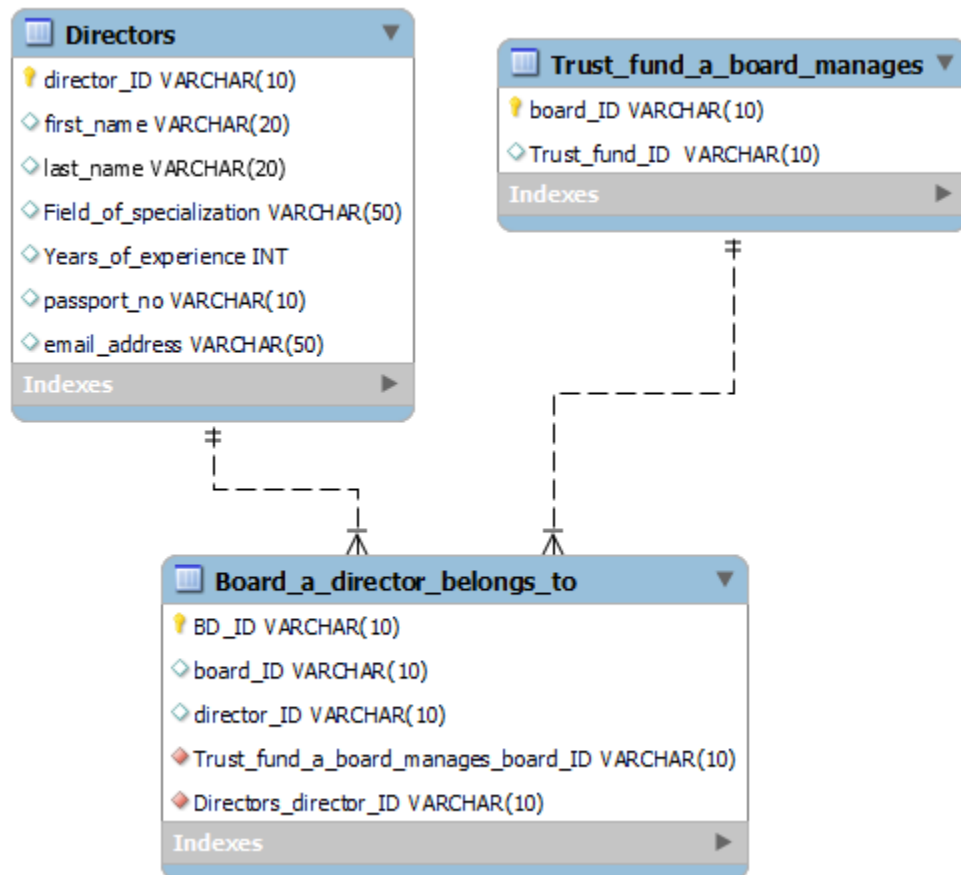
Directors
director_ID VARCHAR(10)
first_name VARCHAR(20)
last_name VARCHAR(20)
Field_of_specialization VARCHAR(50)
Years_of_experience INT
passport_no VARCHAR(10)
email_address VARCHAR(50)
Indexes

Trust_fund_a_board_manages
board_ID VARCHAR(10)
Trust_fund_ID VARCHAR(10)
Indexes

Board_a_director_belongs_to
BD_ID VARCHAR(10)
board_ID VARCHAR(10)
director_ID VARCHAR(10)
Trust_fund_a_board_manages_board_ID VARCHAR(10)
Directors_director_ID VARCHAR(10)
Indexes